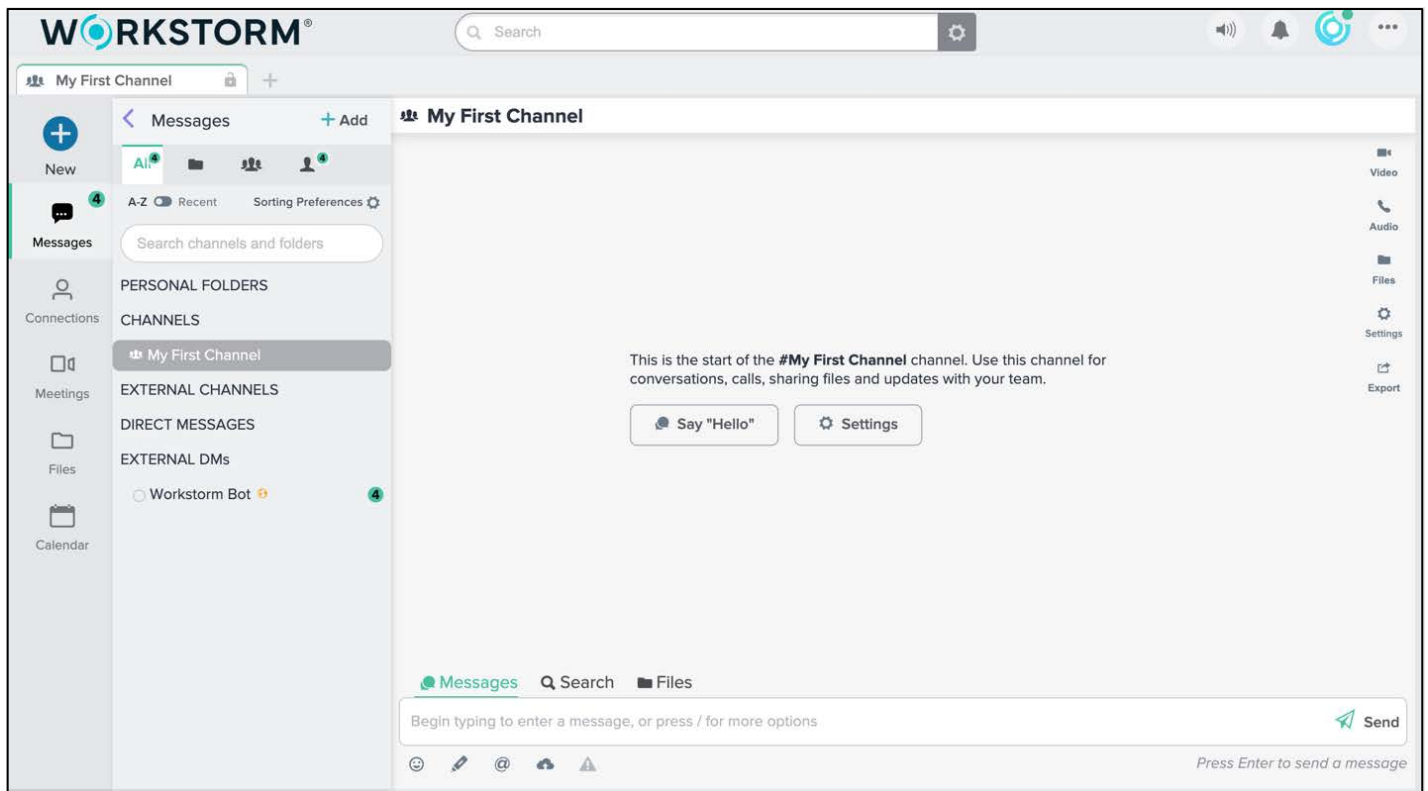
WORKSTORM®

Search

My First Channel

New

4

Messages

Connections

Meetings

Files

Calendar

Messages + Add

All 4 4

A-Z Recent Sorting Preferences

Search channels and folders

PERSONAL FOLDERS

CHANNELS

My First Channel

EXTERNAL CHANNELS

DIRECT MESSAGES

EXTERNAL DMs

Workstorm Bot 4

My First Channel

Video

Audio

Files

Settings

Export

This is the start of the **#My First Channel** channel. Use this channel for conversations, calls, sharing files and updates with your team.

Say "Hello"

Settings

Messages Search Files

Begin typing to enter a message, or press / for more options

Send

Press Enter to send a message